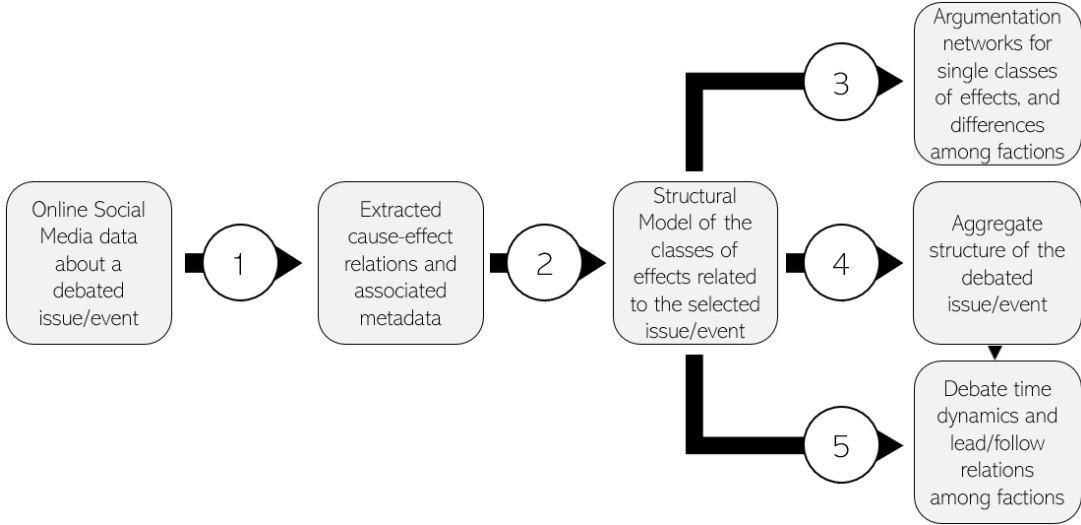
Online Social Media data about a debated issue/event

1

Extracted cause-effect relations and associated metadata

2

Structural Model of the classes of effects related to the selected issue/event

3

Argumentation networks for single classes of effects, and differences among factions

4

Aggregate structure of the debated issue/event

5

Debate time dynamics and lead/follow relations among factions